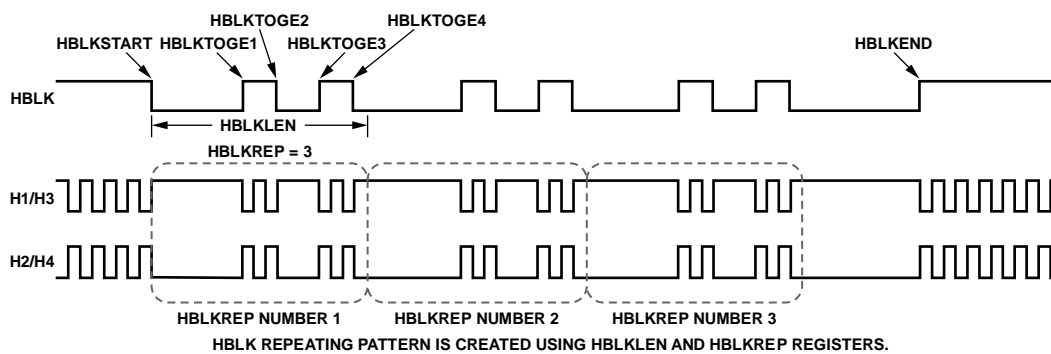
HBLKTOGE2
HBLKSTART HBLKTOGE1
HBLKTOGE3
HBLKTOGE4
HBLKEND

HBLK

HBLKLEN

HBLKREP = 3

H1/H3

H2/H4

HBLKREP NUMBER 1
HBLKREP NUMBER 2
HBLKREP NUMBER 3

HBLK REPEATING PATTERN IS CREATED USING HBLKLEN AND HBLKREP REGISTERS.